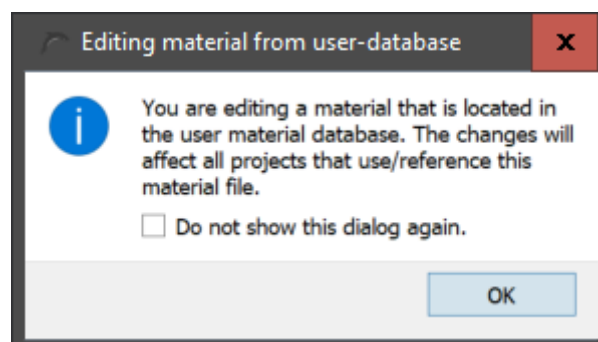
Editing material from user-database

x

You are editing a material that is located in the user material database. The changes will affect all projects that use/reference this material file.

Do not show this dialog again.

OK